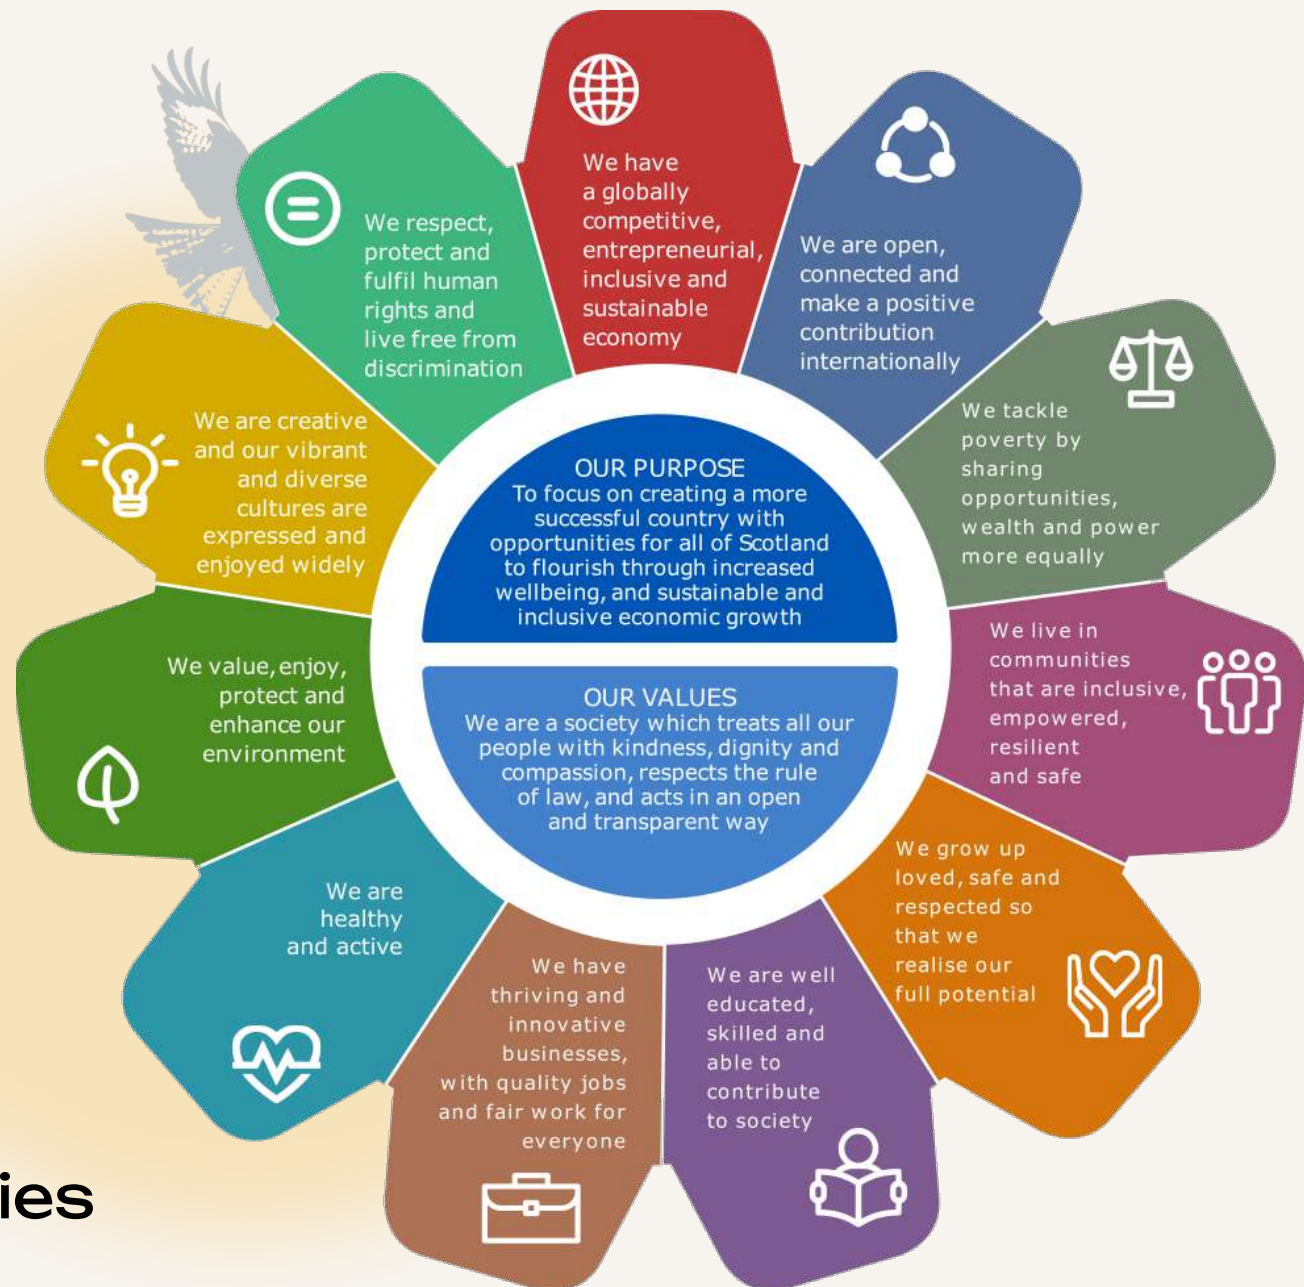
We have a globally competitive, entrepreneurial, inclusive and sustainable economy

We are open, connected and make a positive contribution internationally

We tackle poverty by sharing opportunities, wealth and power more equally

We live in communities that are inclusive, empowered, resilient and safe

We grow up loved, safe and respected so that we realise our full potential

We are well educated, skilled and able to contribute to society

We have thriving and innovative businesses, with quality jobs and fair work for everyone

We are healthy and active

We value, enjoy, protect and enhance our environment

We are creative and our vibrant and diverse cultures are expressed and enjoyed widely

We respect, protect and fulfil human rights and live free from discrimination

OUR PURPOSE
To focus on creating a more successful country with opportunities for all of Scotland to flourish through increased wellbeing, and sustainable and inclusive economic growth

OUR VALUES
We are a society which treats all our people with kindness, dignity and compassion, respects the rule of law, and acts in an open and transparent way

ies